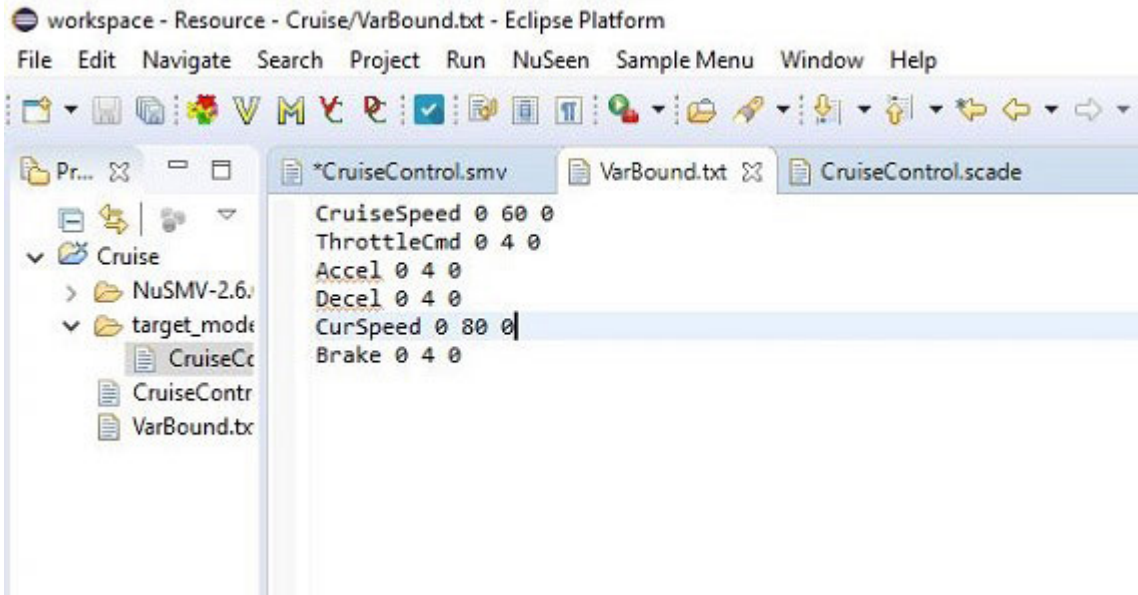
workspace - Resource - Cruise/VarBound.txt - Eclipse Platform

File Edit Navigate Search Project Run NuSeen Sample Menu Window Help

Pr...

Cruise
NuSMV-2.6.
target_mode
CruiseC
CruiseContr
VarBound.tx

*CruiseControl.smv
VarBound.txt
CruiseControl.scade

CruiseSpeed 0 60 0
ThrottleCmd 0 4 0
Accel 0 4 0
Decel 0 4 0
CurSpeed 0 80 0
Brake 0 4 0